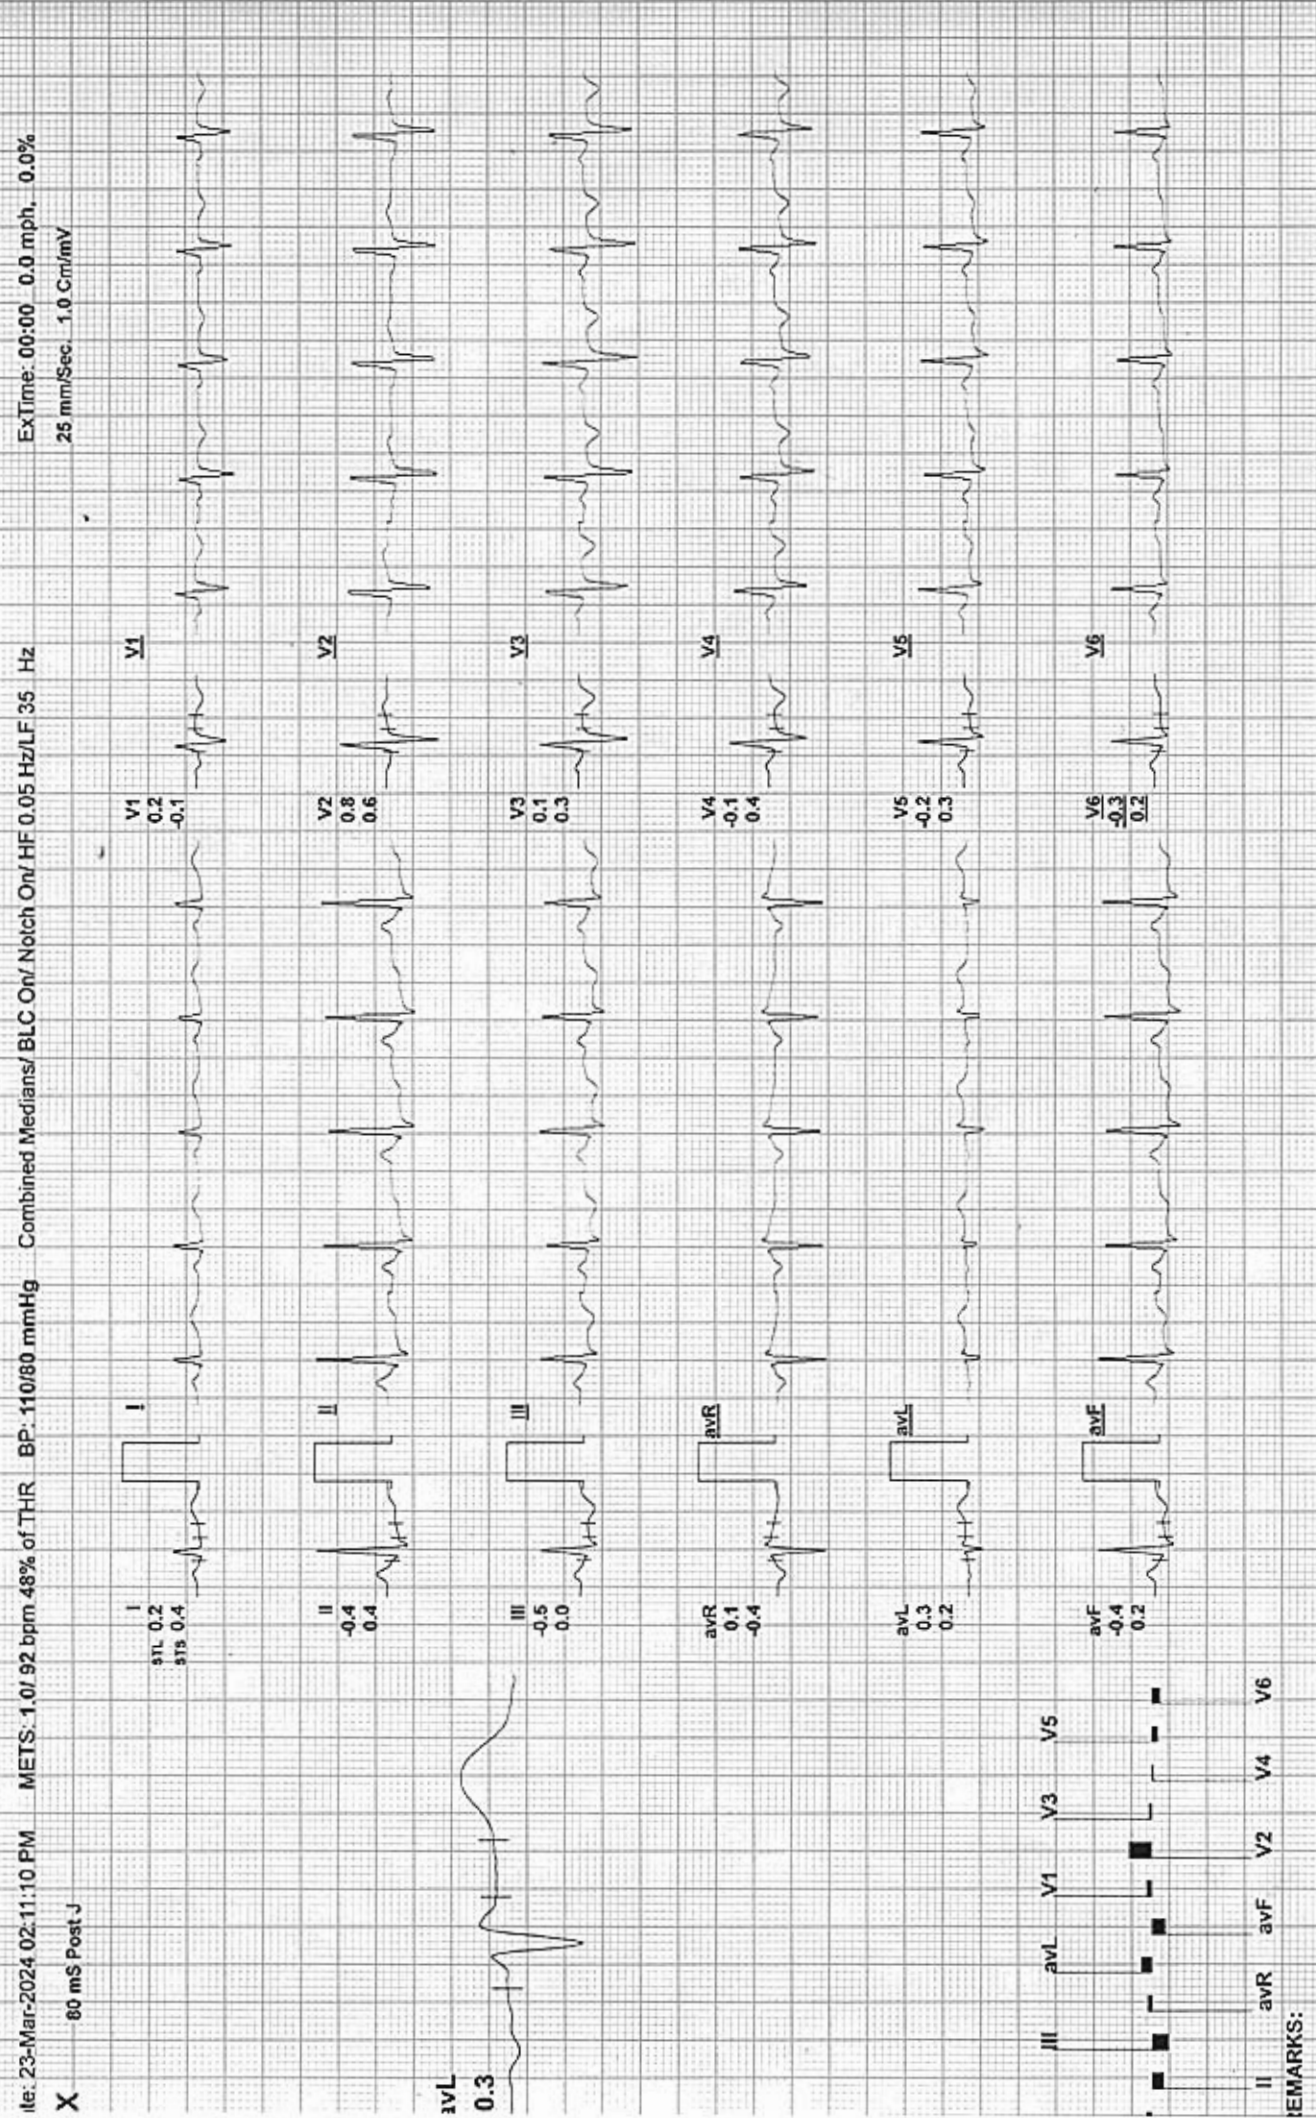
ite: 23-Mar-2024 02:11:10 PM METS: 1.0/ 92 bpm 48% of THR BP: 110/80 mmHg Combined Medians/ BLC On/ Notch On/ HF 0.05 Hz/LF 35 Hz ExTime: 00:00 0.0 mph. 0.0%

X 80 mS Post J 25 mm/Sec. 1.0 Cm/mV

avL
0.3

I
STL 0.2
STS 0.4
I

II
-0.4
0.4
II

III
-0.5
0.0
III

avR
0.1
-0.4
avR

avL
0.3
0.2
avL

avF
-0.4
0.2
avF

V1
0.2
-0.1
V1

V2
0.8
0.6
V2

V3
0.1
0.3
V3

V4
-0.1
0.4
V4

V5
-0.2
0.3
V5

V6
-0.3
0.2
V6

III avL V1 V3 V5
II avR avF V2 V4 V6

EMARKS: